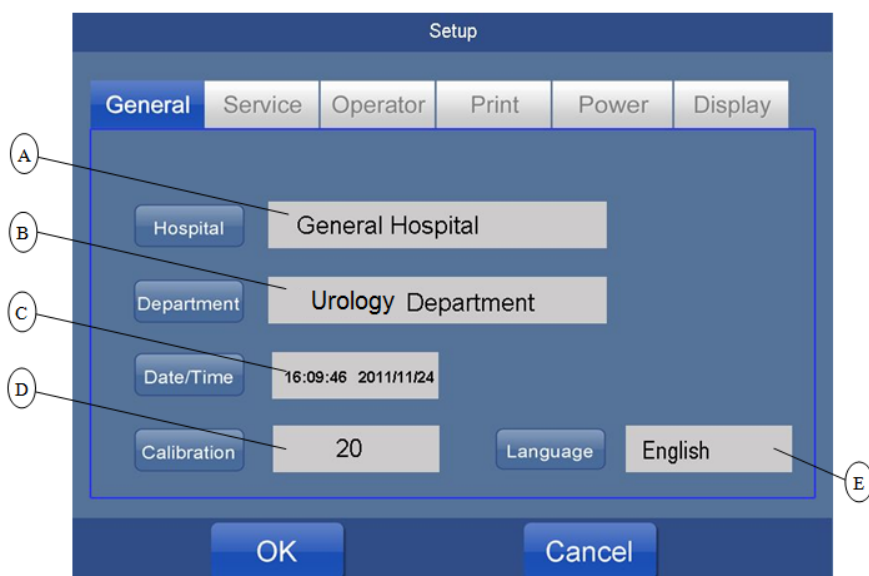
Setup

General Service Operator Print Power Display

A

B

C

D

E

Hospital General Hospital

Department Urology Department

Date/Time 16:09:46 2011/11/24

Calibration 20

Language English

OK

Cancel